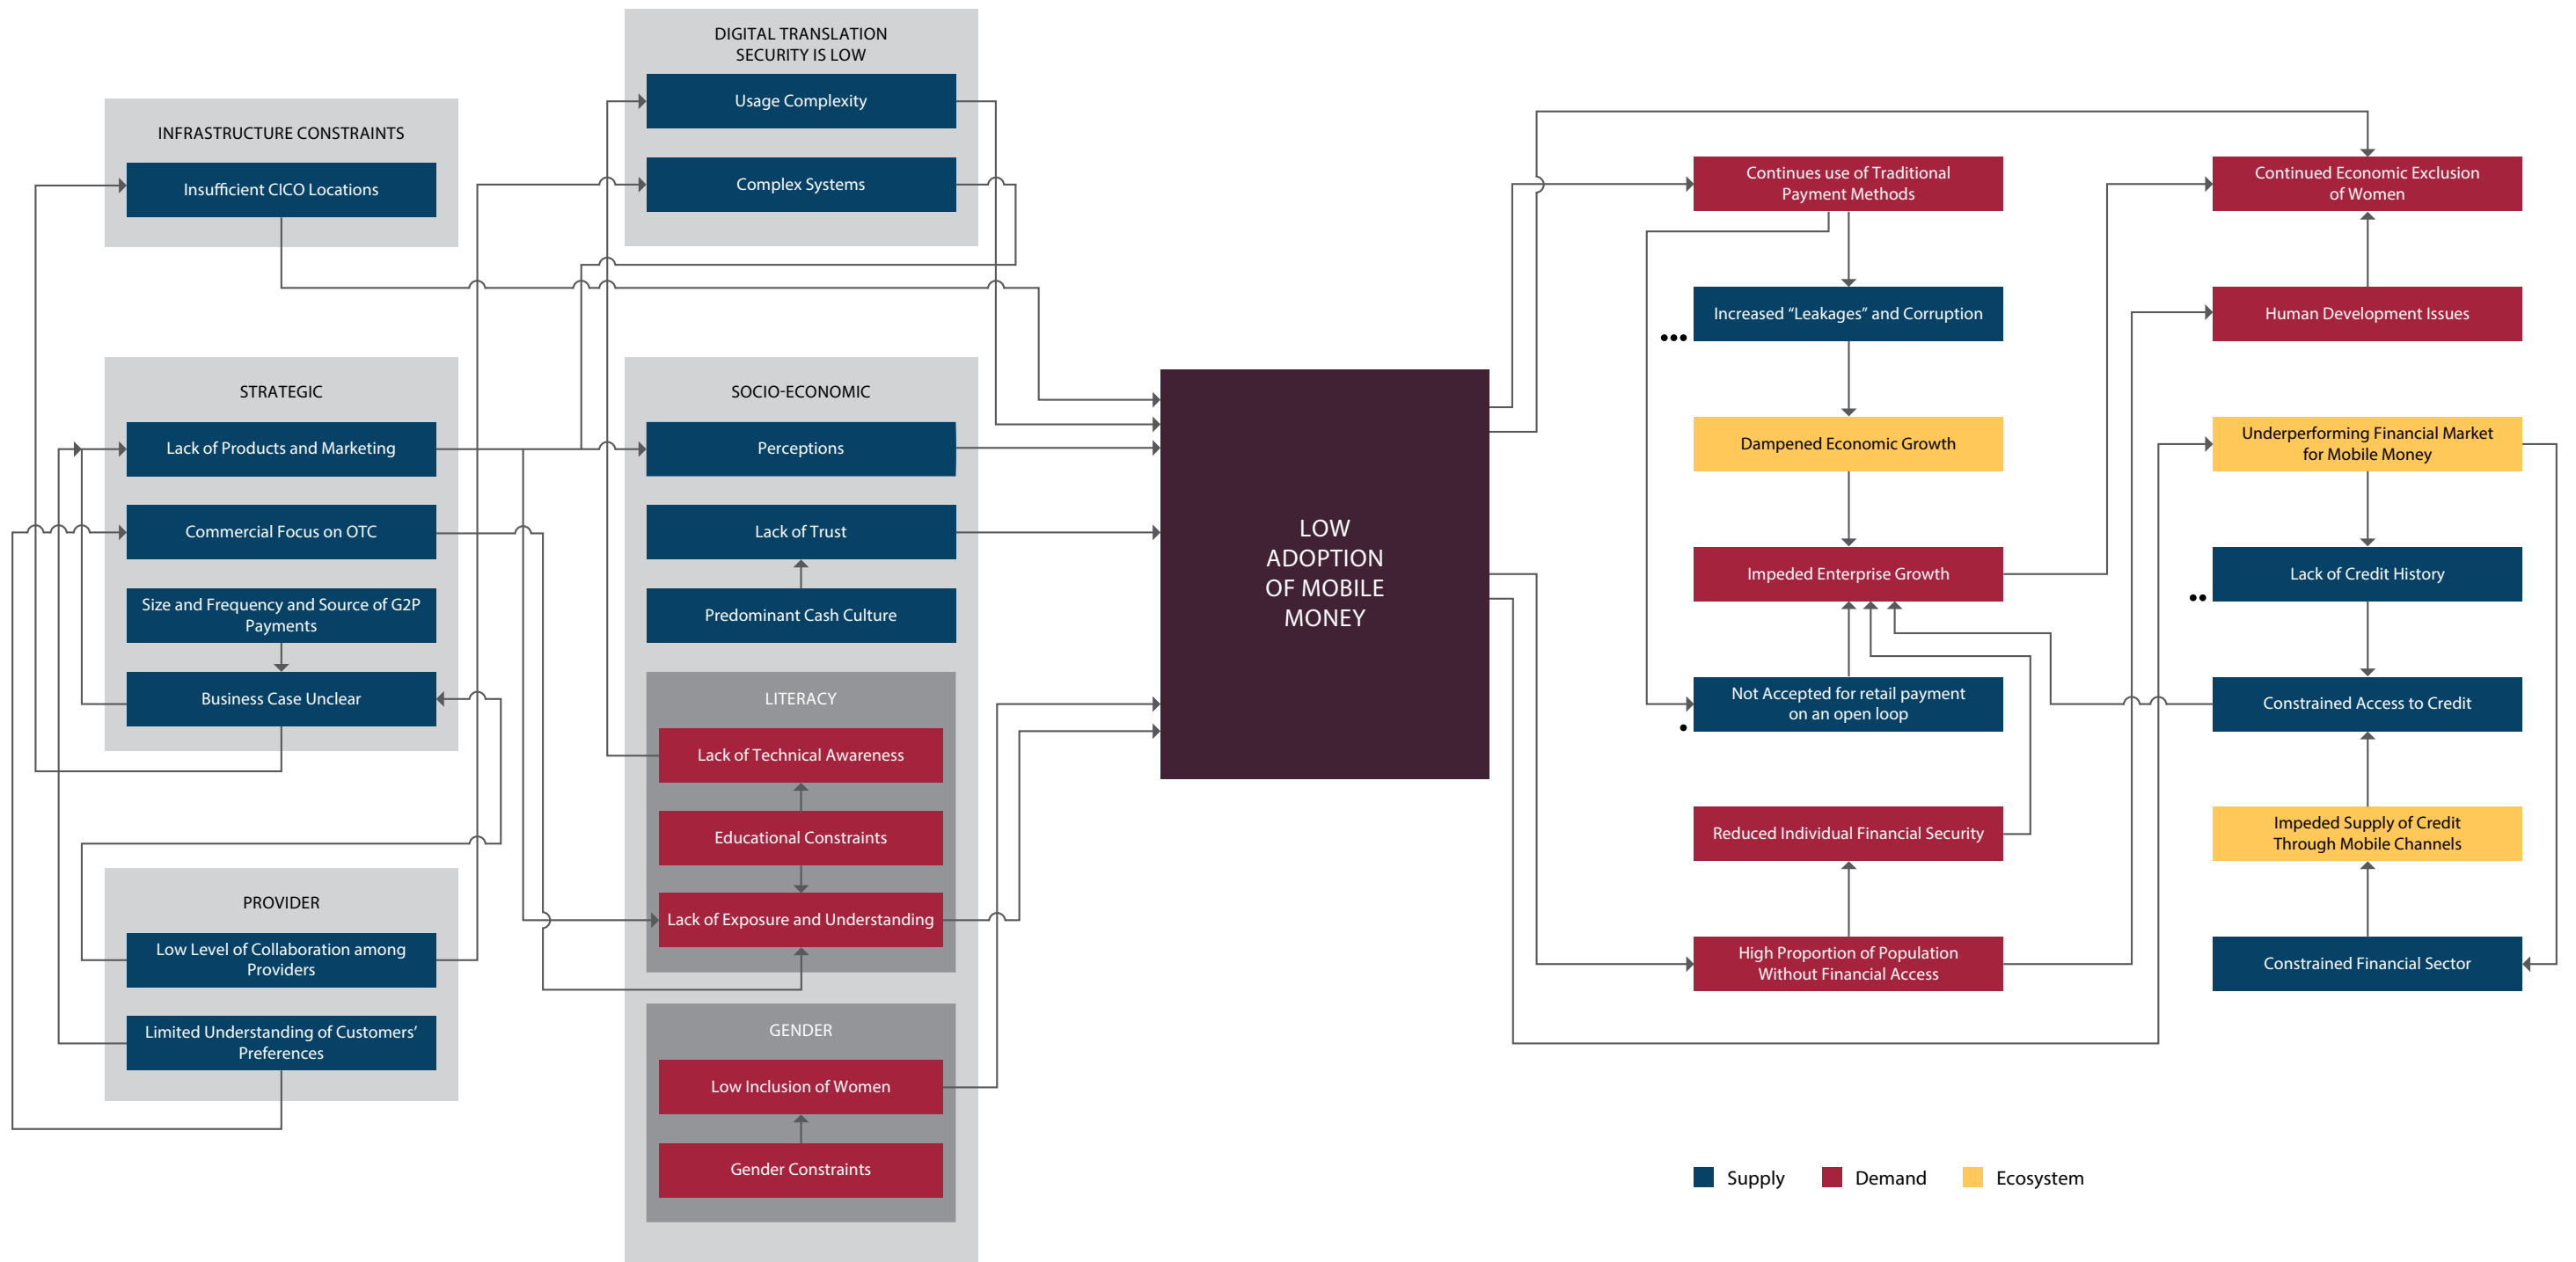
INFRASTRUCTURE CONSTRAINTS

Insufficient CICO Locations

DIGITAL TRANSLATION SECURITY IS LOW

Usage Complexity

Complex Systems

STRATEGIC

Lack of Products and Marketing

Commercial Focus on OTC

Size and Frequency and Source of G2P Payments

Business Case Unclear

PROVIDER

Low Level of Collaboration among Providers

Limited Understanding of Customers' Preferences

SOCIO-ECONOMIC

Perceptions

Lack of Trust

Predominant Cash Culture

LITERACY

Lack of Technical Awareness

Educational Constraints

Lack of Exposure and Understanding

GENDER

Low Inclusion of Women

Gender Constraints

LOW ADOPTION OF MOBILE MONEY

Continues use of Traditional Payment Methods

Increased "Leakages" and Corruption

Dampened Economic Growth

Impeded Enterprise Growth

Not Accepted for retail payment on an open loop

Reduced Individual Financial Security

High Proportion of Population Without Financial Access

Continued Economic Exclusion of Women

Human Development Issues

Underperforming Financial Market for Mobile Money

Lack of Credit History

Constrained Access to Credit

Impeded Supply of Credit Through Mobile Channels

Constrained Financial Sector

Supply Demand Ecosystem